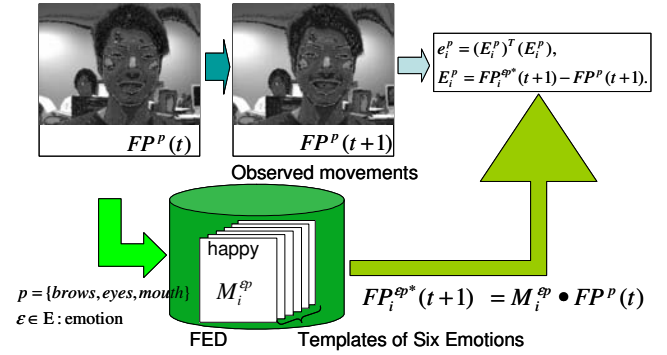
$FP^p(t)$

$FP^p(t+1)$

$e_i^p = (E_i^p)^T(E_i^p),$
$E_i^p = FP_i^{\varepsilon p*}(t+1) - FP^p(t+1).$

Observed movements

happy

$M_i^{\varepsilon p}$

$p = \{brows, eyes, mouth\}$
$\varepsilon \in \mathrm{E}$ : emotion

FED

Templates of Six Emotions

$FP_i^{\varepsilon p*}(t+1) = M_i^{\varepsilon p} \bullet FP^p(t)$